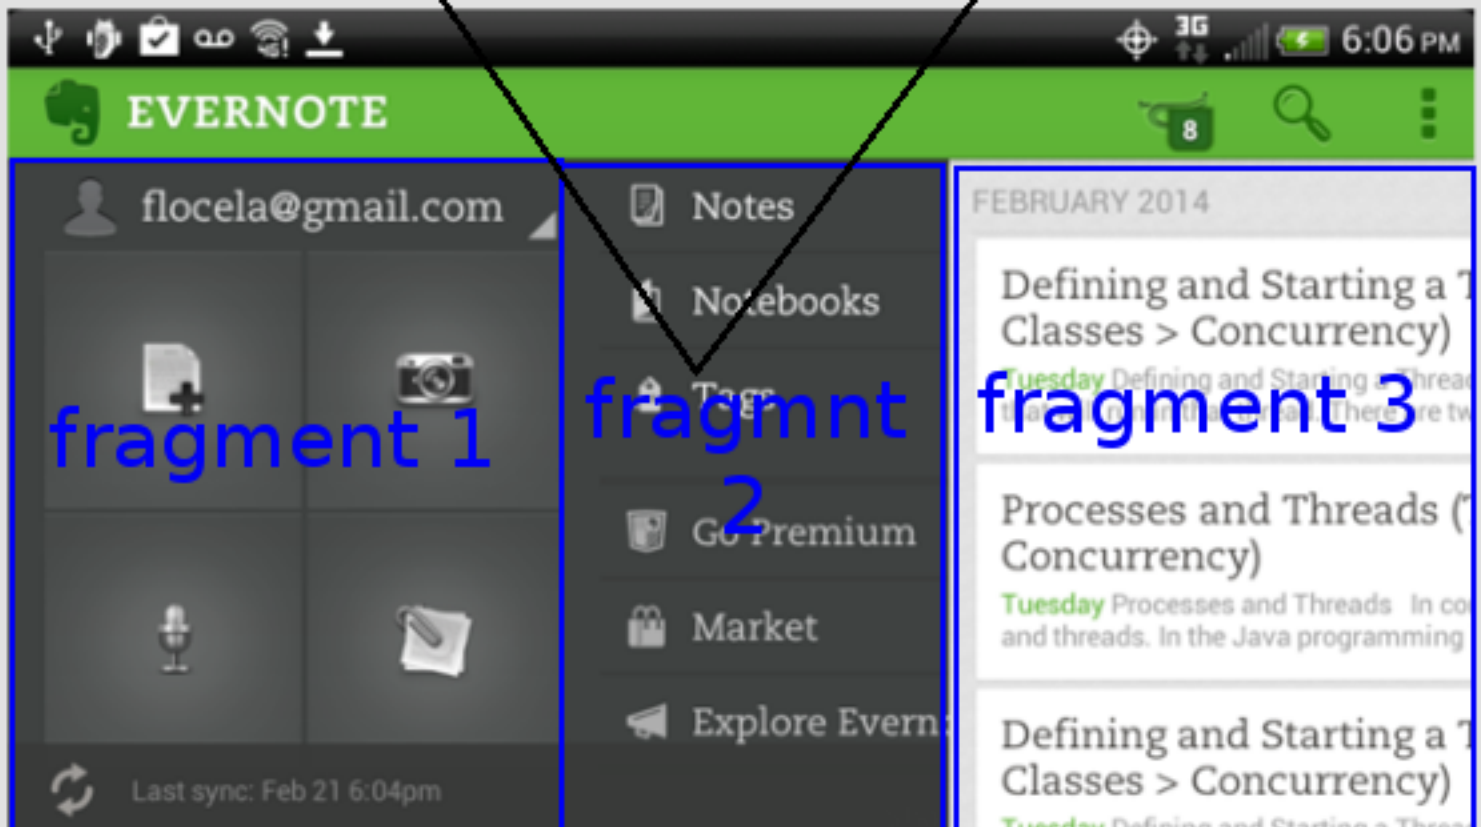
3G 6:06 PM

EVERNOTE

8

flocela@gmail.com

fragment 1

Last sync: Feb 21 6:04pm

Notes

Notebooks

Tags

fragmnt 2

Go Premium

Market

Explore Evern

FEBRUARY 2014

Defining and Starting a T Classes > Concurrency)

Tuesday Defining and Starting a Thread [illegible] There are tw

fragment 3

Processes and Threads ( Concurrency)

Tuesday Processes and Threads In co and threads. In the Java programming

Defining and Starting a T Classes > Concurrency)

Tuesday Defining and Starting a Thread